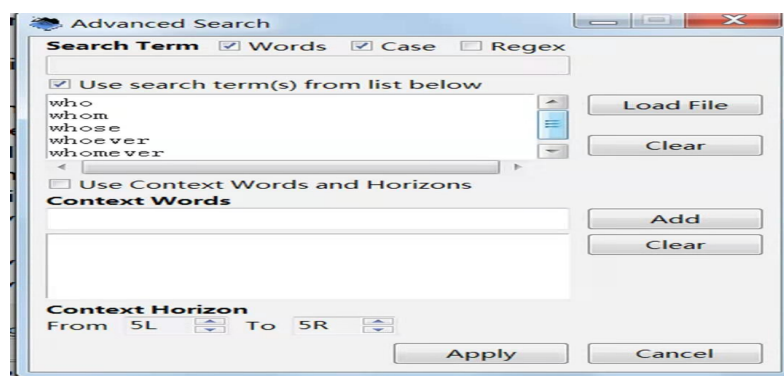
Advanced Search

Search Term ☑ Words ☑ Case ☐ Regex

☑ Use search term(s) from list below

who
whom
whose
whoever
whomever

Load File

Clear

☐ Use Context Words and Horizons

Context Words

Add

Clear

Context Horizon

From 5L To 5R

Apply

Cancel